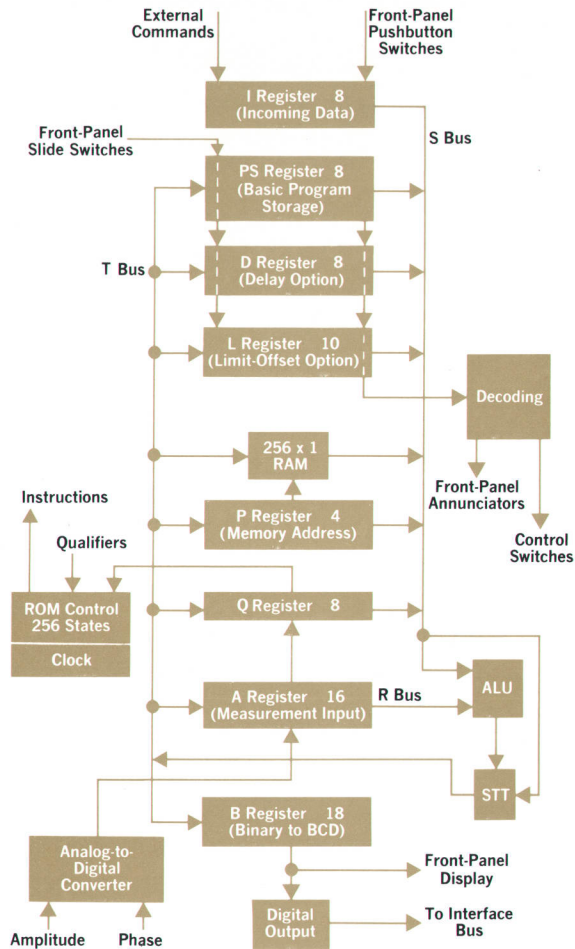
External Commands

Front-Panel Pushbutton Switches

I Register 8 (Incoming Data)

S Bus

Front-Panel Slide Switches

PS Register 8 (Basic Program Storage)

T Bus

D Register 8 (Delay Option)

L Register 10 (Limit-Offset Option)

Decoding

256 x 1 RAM

Front-Panel Annunciators

Instructions

P Register 4 (Memory Address)

Control Switches

Qualifiers

ROM Control 256 States

Clock

Q Register 8

ALU

A Register 16 (Measurement Input)

R Bus

STT

B Register 18 (Binary to BCD)

Analog-to-Digital Converter

Front-Panel Display

Digital Output

To Interface Bus

Amplitude

Phase